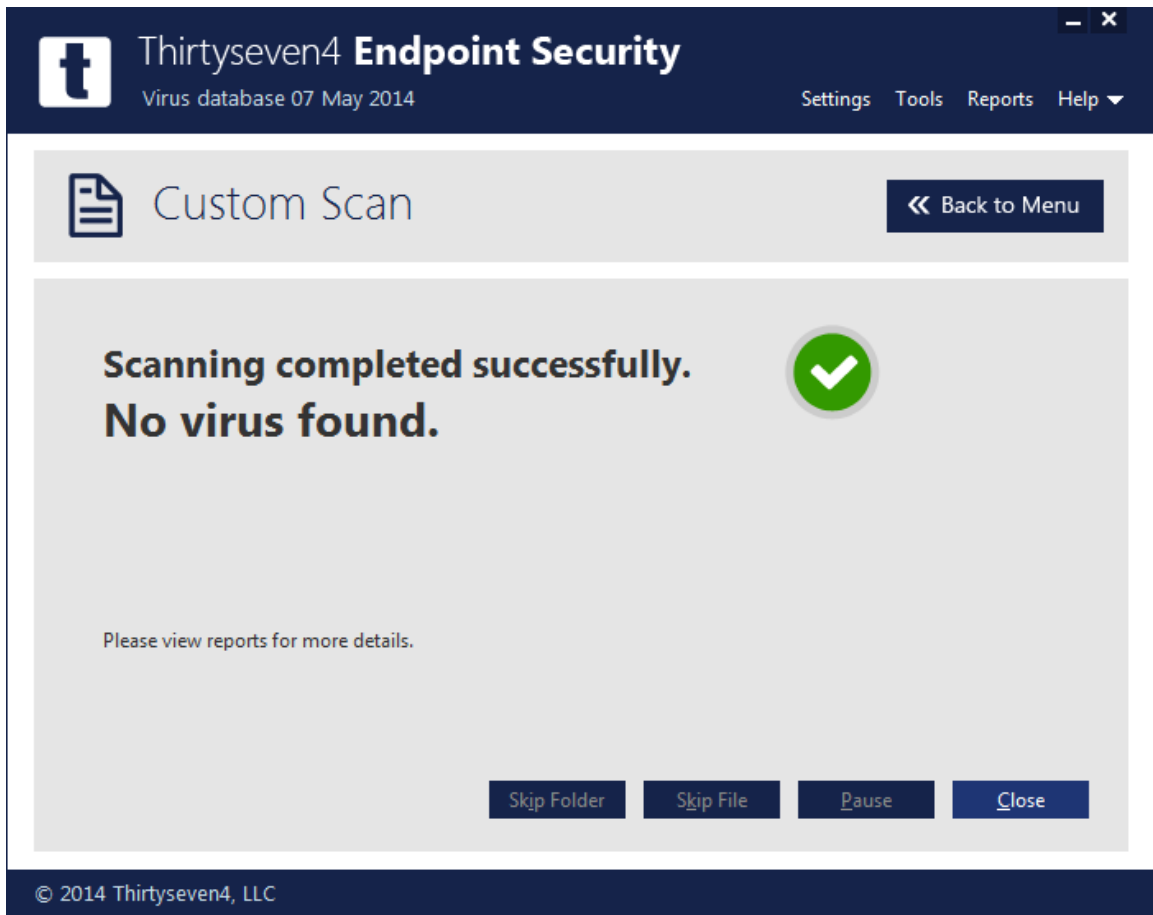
t

Thirtyseven4 Endpoint Security

Virus database 07 May 2014

Settings Tools Reports Help

Custom Scan

« Back to Menu

Scanning completed successfully.

No virus found.

Please view reports for more details.

Skip Folder Skip File Pause Close

© 2014 Thirtyseven4, LLC